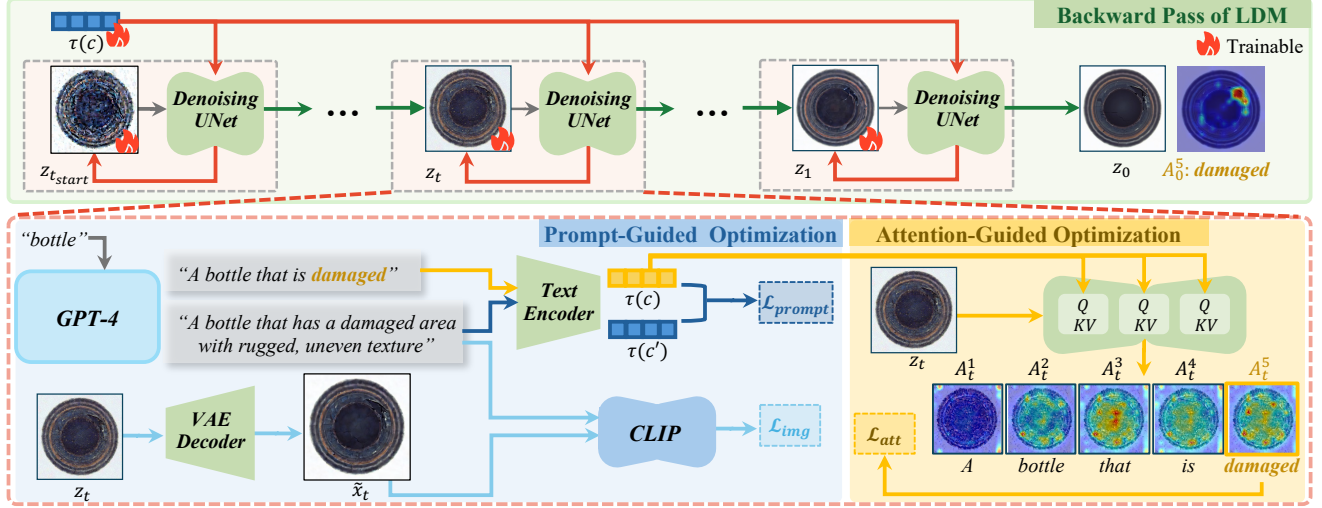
Backward Pass of LDM

Trainable

$\tau(c)$

Denoising UNet

Denoising UNet

Denoising UNet

$z_{t_{start}}$

$z_t$

$z_1$

$z_0$

$A_0^5$: damaged

Prompt-Guided Optimization

Attention-Guided Optimization

"bottle"

GPT-4

"A bottle that is damaged"

"A bottle that has a damaged area with rugged, uneven texture"

Text Encoder

$\tau(c)$

$\tau(c')$

$\mathcal{L}_{prompt}$

VAE Decoder

$z_t$

$\tilde{x}_t$

CLIP

$\mathcal{L}_{img}$

$z_t$

Q KV

Q KV

Q KV

$A_t^1$ $A_t^2$ $A_t^3$ $A_t^4$ $A_t^5$

$\mathcal{L}_{att}$

A bottle that is damaged